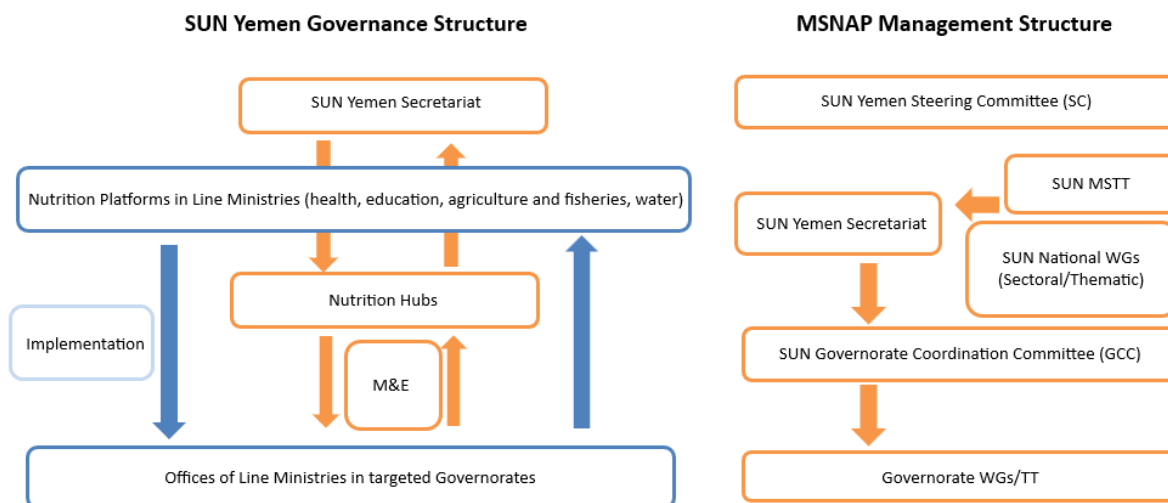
SUN Yemen Governance Structure

SUN Yemen Secretariat

Nutrition Platforms in Line Ministries (health, education, agriculture and fisheries, water)

Nutrition Hubs

Implementation

M&E

Offices of Line Ministries in targeted Governorates

MSNAP Management Structure

SUN Yemen Steering Committee (SC)

SUN MSTT

SUN Yemen Secretariat

SUN National WGs (Sectoral/Thematic)

SUN Governorate Coordination Committee (GCC)

Governorate WGs/TT